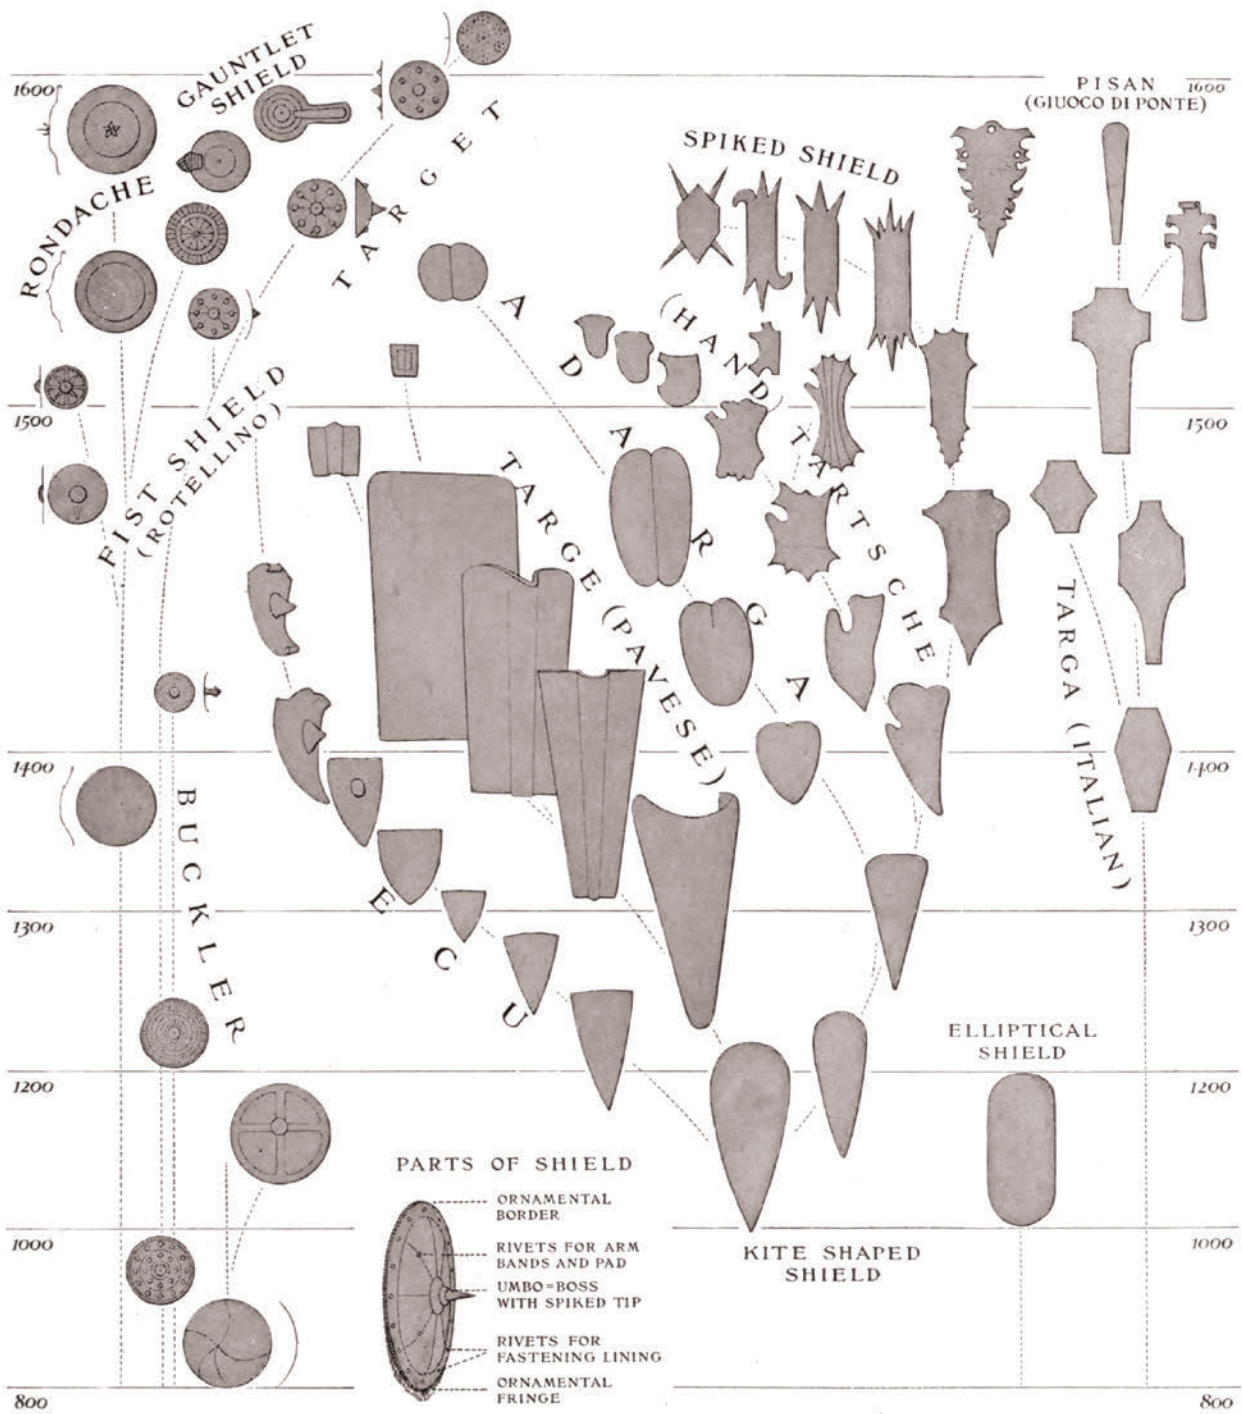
1600

GAUNTLET SHIELD

RONDACHE

TARGET

PISAN (GIUOCO DI PONTE)

1600

SPIKED SHIELD

(HAND) TARTSCHE

ADARGA

1500

FIST SHIELD (ROTELLINO)

TARGE (PAVESE)

TARGA (ITALIAN)

1500

1400

BUCKLER

1400

ECU

1300

1300

ELLIPTICAL SHIELD

1200

1200

PARTS OF SHIELD

ORNAMENTAL BORDER

RIVETS FOR ARM BANDS AND PAD

UMBO=BOSS WITH SPIKED TIP

RIVETS FOR FASTENING LINING

ORNAMENTAL FRINGE

KITE SHAPED SHIELD

1000

1000

800

800